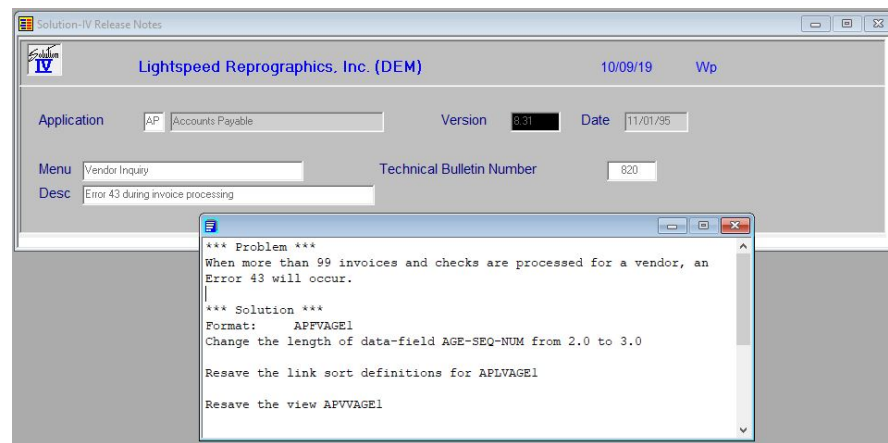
Solution-IV Release Notes

Solution IV

Lightspeed Reprographics, Inc. (DEM)

10/09/19

Wp

Application AP Accounts Payable

Version 8.31

Date 11/01/95

Menu Vendor Inquiry

Technical Bulletin Number 820

Desc Error 43 during invoice processing

*** Problem ***
When more than 99 invoices and checks are processed for a vendor, an Error 43 will occur.

*** Solution ***
Format: APFVAGE1
Change the length of data-field AGE-SEQ-NUM from 2.0 to 3.0

Resave the link sort definitions for APLVAGE1

Resave the view APVVAGE1